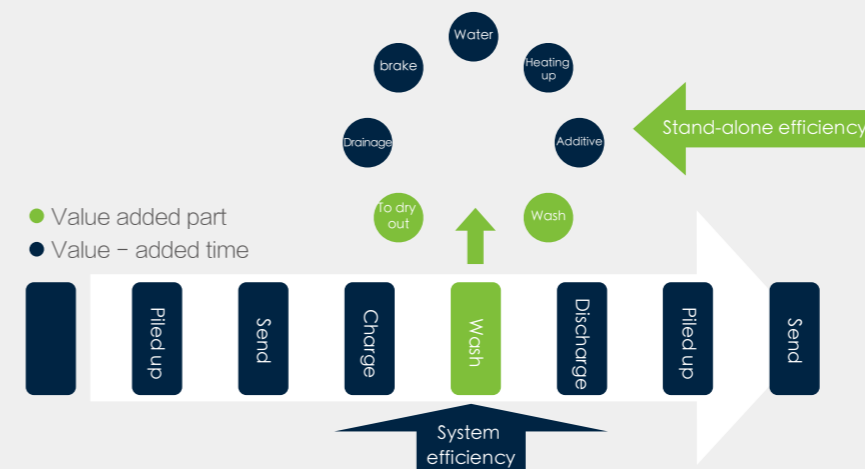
Water

brake

Heating up

Drainage

Additive

Stand-alone efficiency

To dry out

Wash

● Value added part
● Value – added time

Piled up

Send

Charge

Wash

Discharge

Piled up

Send

System efficiency